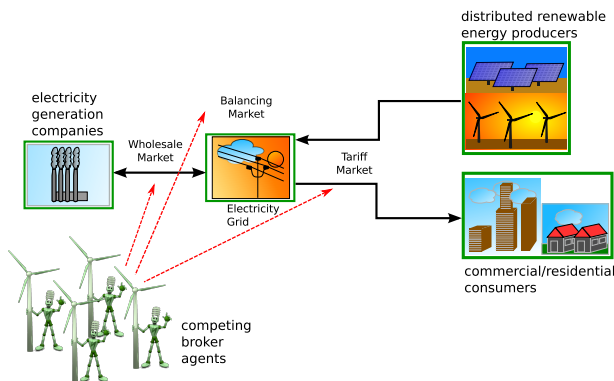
distributed renewable energy producers

electricity generation companies

Balancing Market

Wholesale Market

Tariff Market

Electricity Grid

commercial/residential consumers

competing broker agents